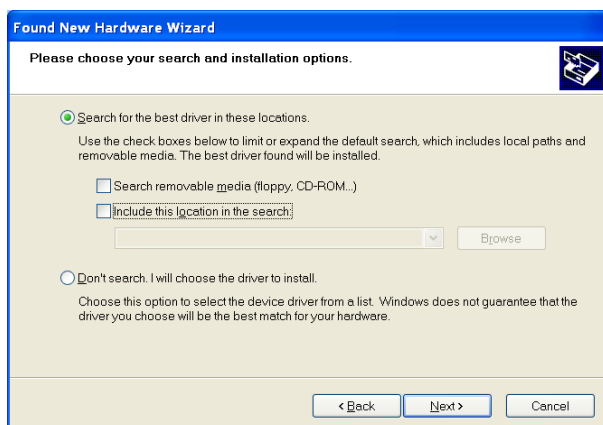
Found New Hardware Wizard

Please choose your search and installation options.

Search for the best driver in these locations.

Use the check boxes below to limit or expand the default search, which includes local paths and removable media. The best driver found will be installed.

Search removable media (floppy, CD-ROM...)

Include this location in the search:

Browse

Don't search. I will choose the driver to install.

Choose this option to select the device driver from a list. Windows does not guarantee that the driver you choose will be the best match for your hardware.

< Back | Next > | Cancel